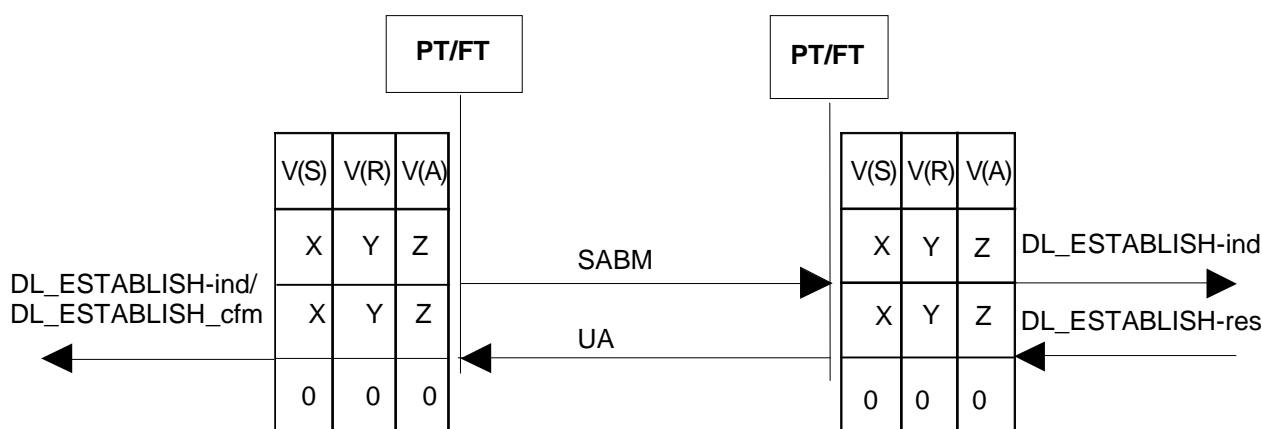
PT/FT

PT/FT

| V(S) | V(R) | V(A) |
|---|---|---|
| X | Y | Z |
| X | Y | Z |
| 0 | 0 | 0 |

DL_ESTABLISH-ind/
DL_ESTABLISH_cfm

SABM

UA

| V(S) | V(R) | V(A) |
|---|---|---|
| X | Y | Z |
| X | Y | Z |
| 0 | 0 | 0 |

DL_ESTABLISH-ind

DL_ESTABLISH-res